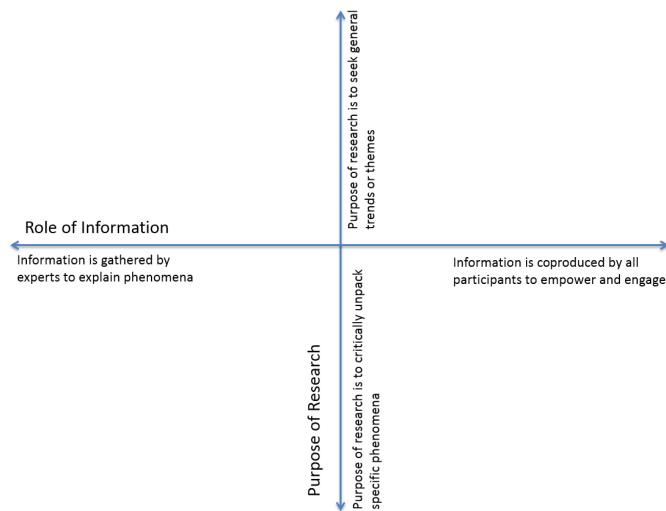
Purpose of research is to seek general trends or themes

Role of Information

Information is gathered by experts to explain phenomena

Information is coproduced by all participants to empower and engage

Purpose of Research

Purpose of research is to critically unpack specific phenomena